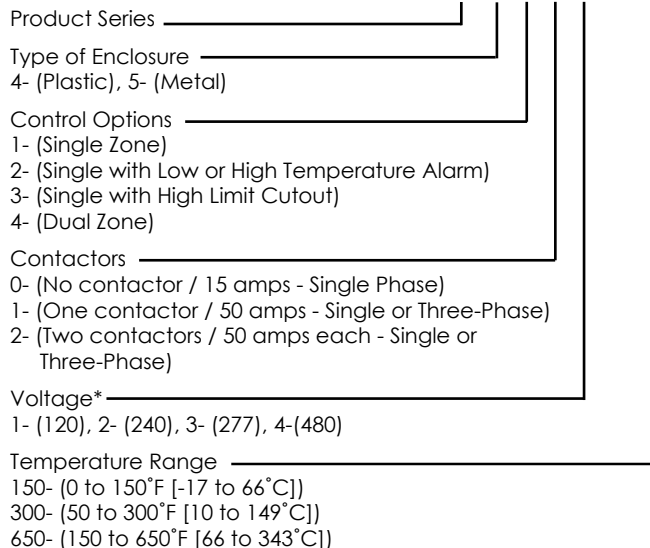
Product Series

Type of Enclosure
4- (Plastic), 5- (Metal)

Control Options
1- (Single Zone)
2- (Single with Low or High Temperature Alarm)
3- (Single with High Limit Cutout)
4- (Dual Zone)

Contactors
0- (No contactor / 15 amps - Single Phase)
1- (One contactor / 50 amps - Single or Three-Phase)
2- (Two contactors / 50 amps each - Single or Three-Phase)

Voltage*
1- (120), 2- (240), 3- (277), 4-(480)

Temperature Range
150- (0 to 150˚F [-17 to 66˚C])
300- (50 to 300˚F [10 to 149˚C])
650- (150 to 650˚F [66 to 343˚C])